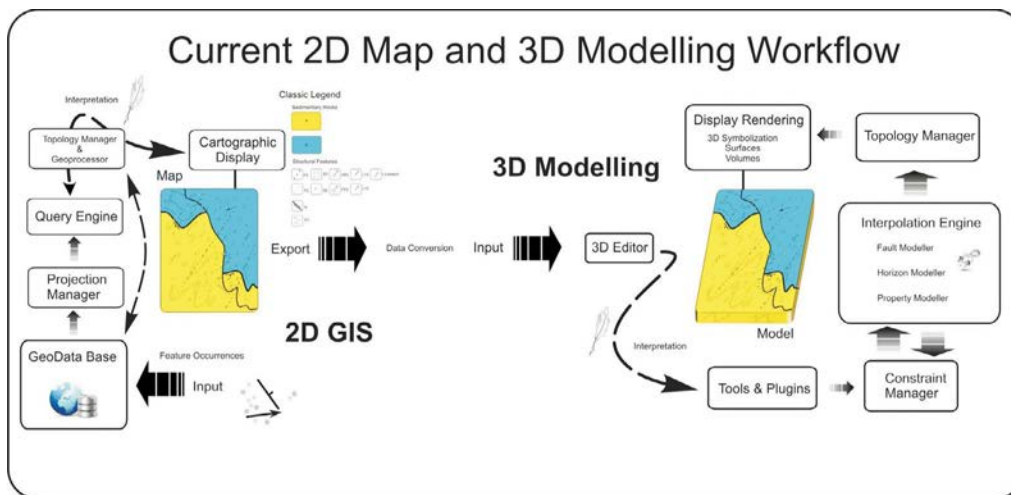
Current 2D Map and 3D Modelling Workflow

Interpretation

Topology Manager & Geoprocessor

Query Engine

Projection Manager

GeoData Base

Cartographic Display

Map

Classic Legend

Sedimentary Rocks

Structural Features

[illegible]

Export

Data Conversion

Input

2D GIS

Feature Occurrences

Input

3D Modelling

3D Editor

Display Rendering
3D Symbolization
Surfaces
Volumes

Topology Manager

Interpolation Engine
Fault Modeller
Horizon Modeller
Property Modeller

Model

Interpretation

Tools & Plugins

Constraint Manager